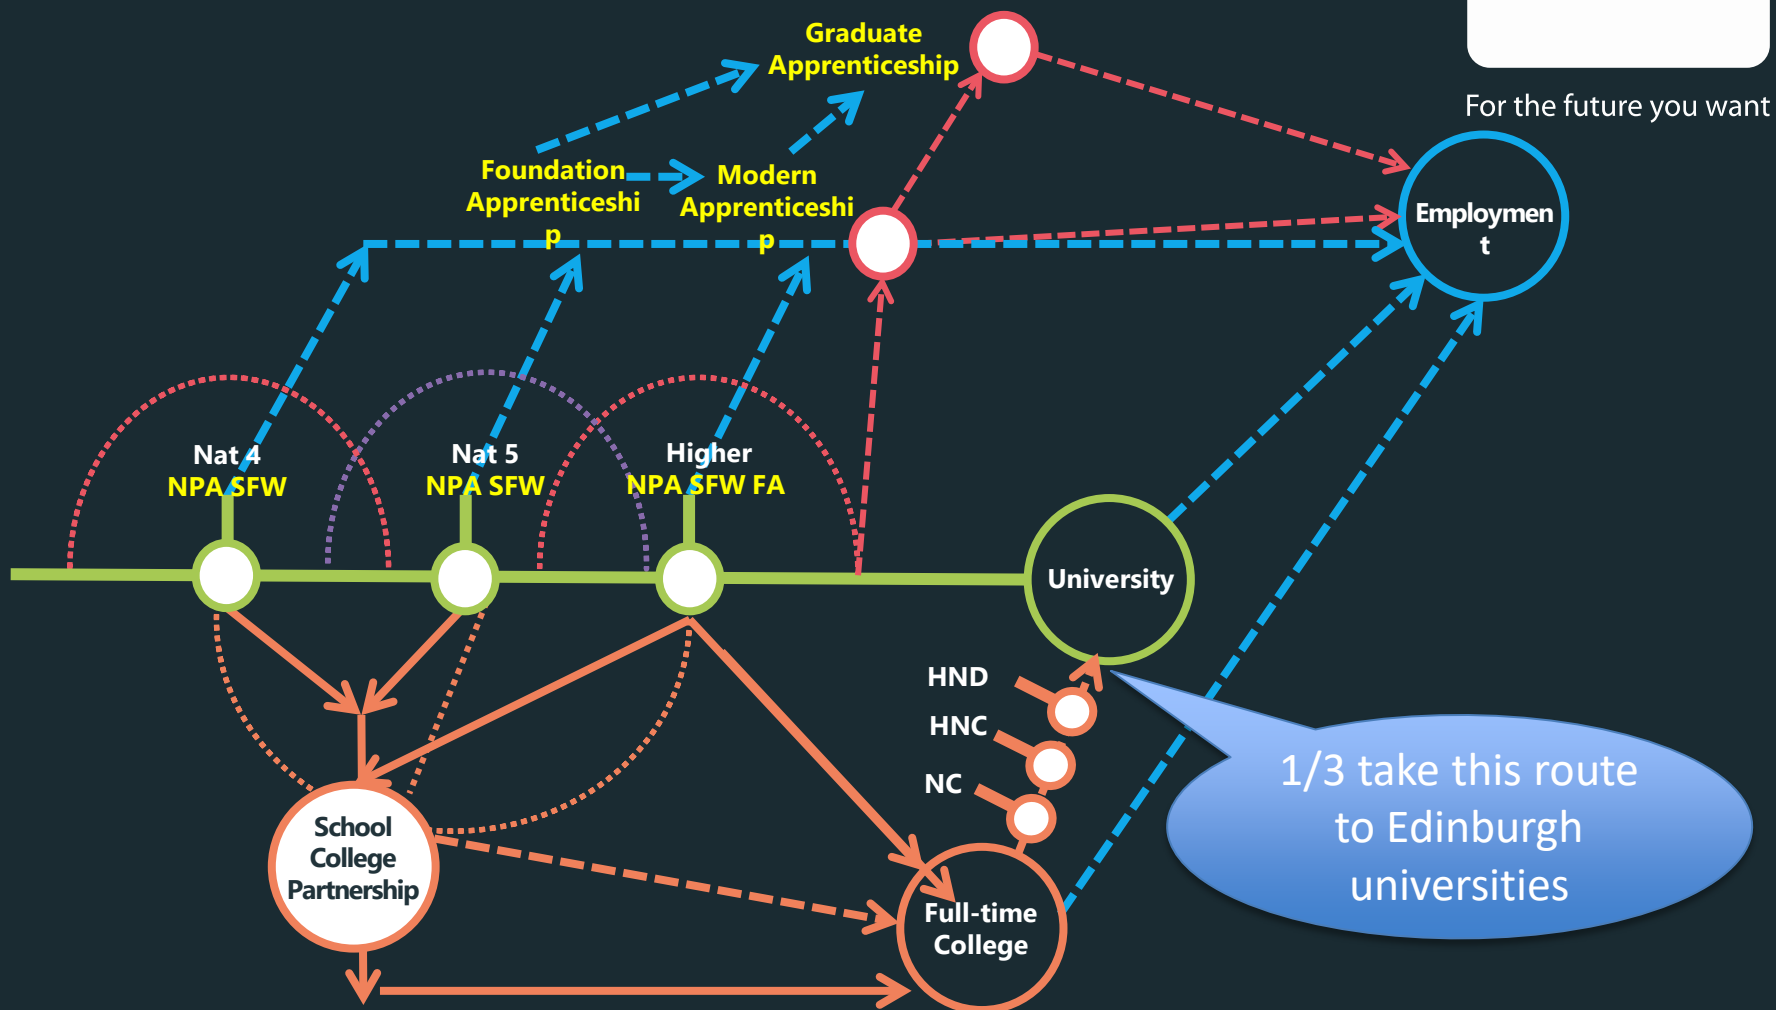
Graduate Apprenticeship

For the future you want

Foundation Apprenticeship

Modern Apprenticeship

Employment

Nat 4
NPA SFW

Nat 5
NPA SFW

Higher
NPA SFW FA

University

HND

HNC

NC

1/3 take this route to Edinburgh universities

School College Partnership

Full-time College